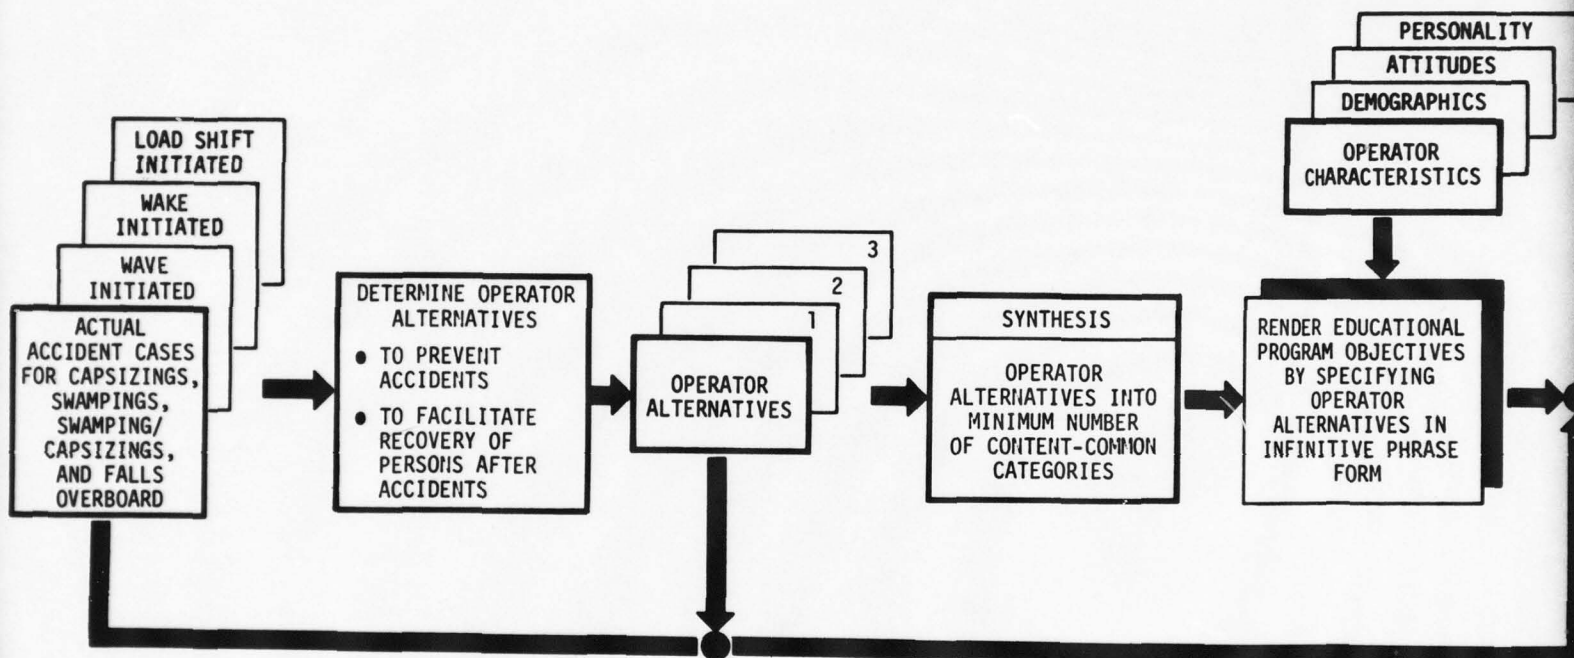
LOAD SHIFT INITIATED

WAKE INITIATED

WAVE INITIATED

ACTUAL ACCIDENT CASES FOR CAPSIZINGS, SWAMPINGS, SWAMPING/ CAPSIZINGS, AND FALLS OVERBOARD

DETERMINE OPERATOR ALTERNATIVES
• TO PREVENT ACCIDENTS
• TO FACILITATE RECOVERY OF PERSONS AFTER ACCIDENTS

3

2

1

OPERATOR ALTERNATIVES

SYNTHESIS

OPERATOR ALTERNATIVES INTO MINIMUM NUMBER OF CONTENT-COMMON CATEGORIES

PERSONALITY

ATTITUDES

DEMOGRAPHICS

OPERATOR CHARACTERISTICS

RENDER EDUCATIONAL PROGRAM OBJECTIVES BY SPECIFYING OPERATOR ALTERNATIVES IN INFINITIVE PHRASE FORM